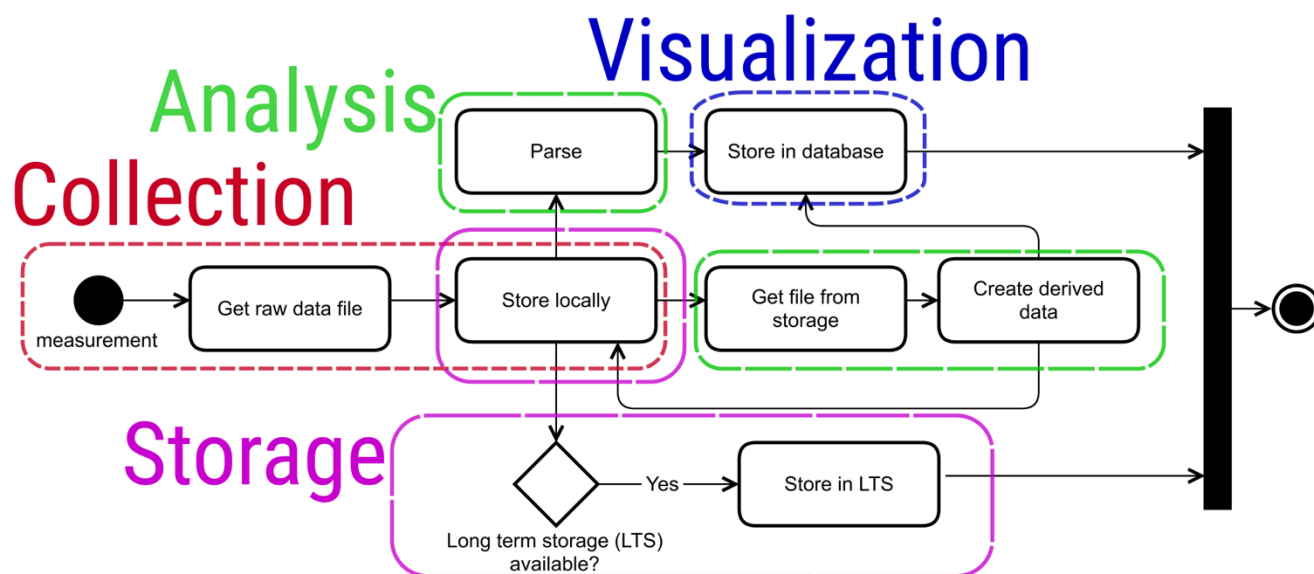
Visualization

Analysis

Collection

Parse

Store in database

measurement

Get raw data file

Store locally

Get file from storage

Create derived data

Storage

Yes

Store in LTS

Long term storage (LTS) available?